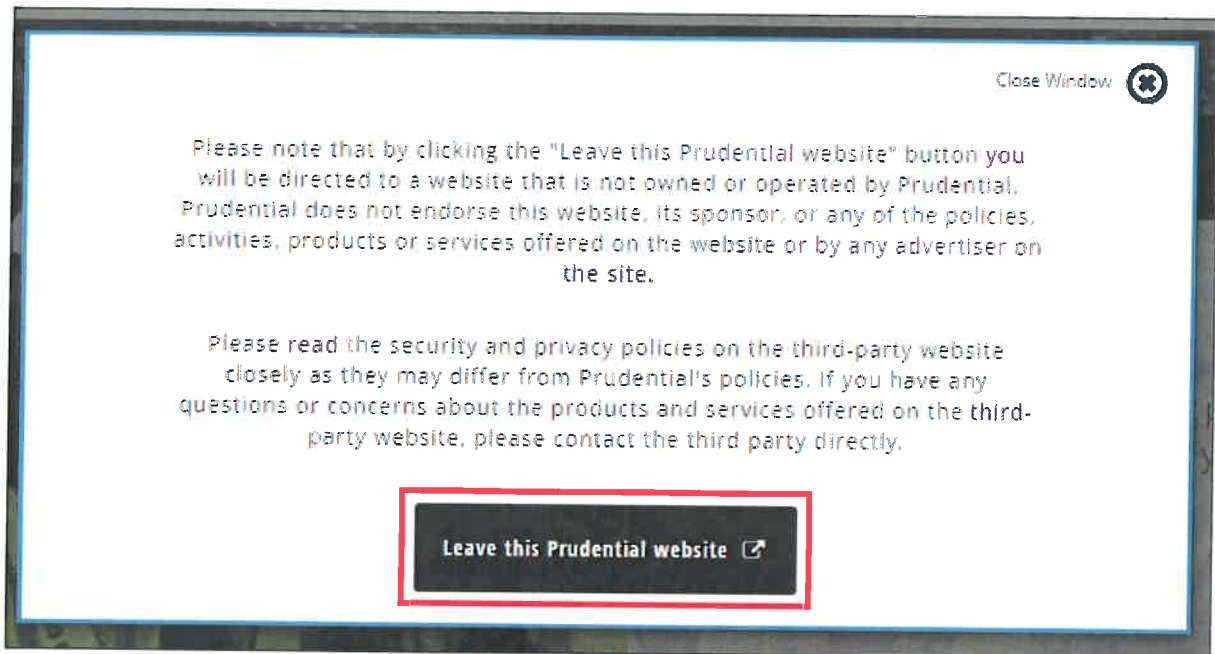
Close Window

Please note that by clicking the "Leave this Prudential website" button you will be directed to a website that is not owned or operated by Prudential. Prudential does not endorse this website, its sponsor, or any of the policies, activities, products or services offered on the website or by any advertiser on the site.

Please read the security and privacy policies on the third-party website closely as they may differ from Prudential's policies. If you have any questions or concerns about the products and services offered on the third-party website, please contact the third party directly.

Leave this Prudential website